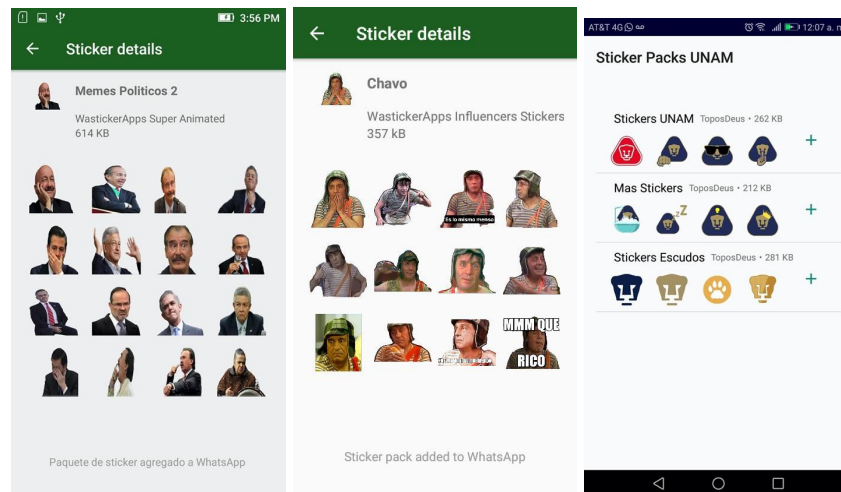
3:56 PM

Sticker details

Memes Politicos 2

WastickerApps Super Animated
614 KB

Paquete de sticker agregado a WhatsApp

Sticker details

Chavo

WastickerApps Influencers Stickers
357 KB

Es lo mismo menso

MMM QUE RICO

Sticker pack added to WhatsApp

AT&T 4G 12:07 a. m.

Sticker Packs UNAM

Stickers UNAM ToposDeus • 262 KB

+

Mas Stickers ToposDeus • 212 KB

+

Stickers Escudos ToposDeus • 281 KB

+